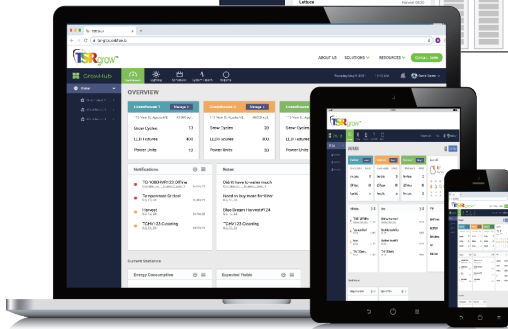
TSRgrow

ABOUT US SOLUTIONS RESOURCES Contact Sales

GrowHub

OVERVIEW

Greenhouse 1 Manage

Grow Cycles 13
LLH fixtures 400
Power Units 12

Grow Cycles 20
LLH fixtures 400
Power Units 12

Grow Cycles
LLH fixtures
Power Units

Notifications

TG-1080HW123 Offline
Temperature Critical
Harvest
TGHV123 Growing

Notes

Did it have to water much
Need to buy more for filter
Olive Dream Harvest #124
TGHV123 Growing

Current Statistics

Energy Consumption

Expected Yields

TSRgrow

TSRgrow

Lettuce